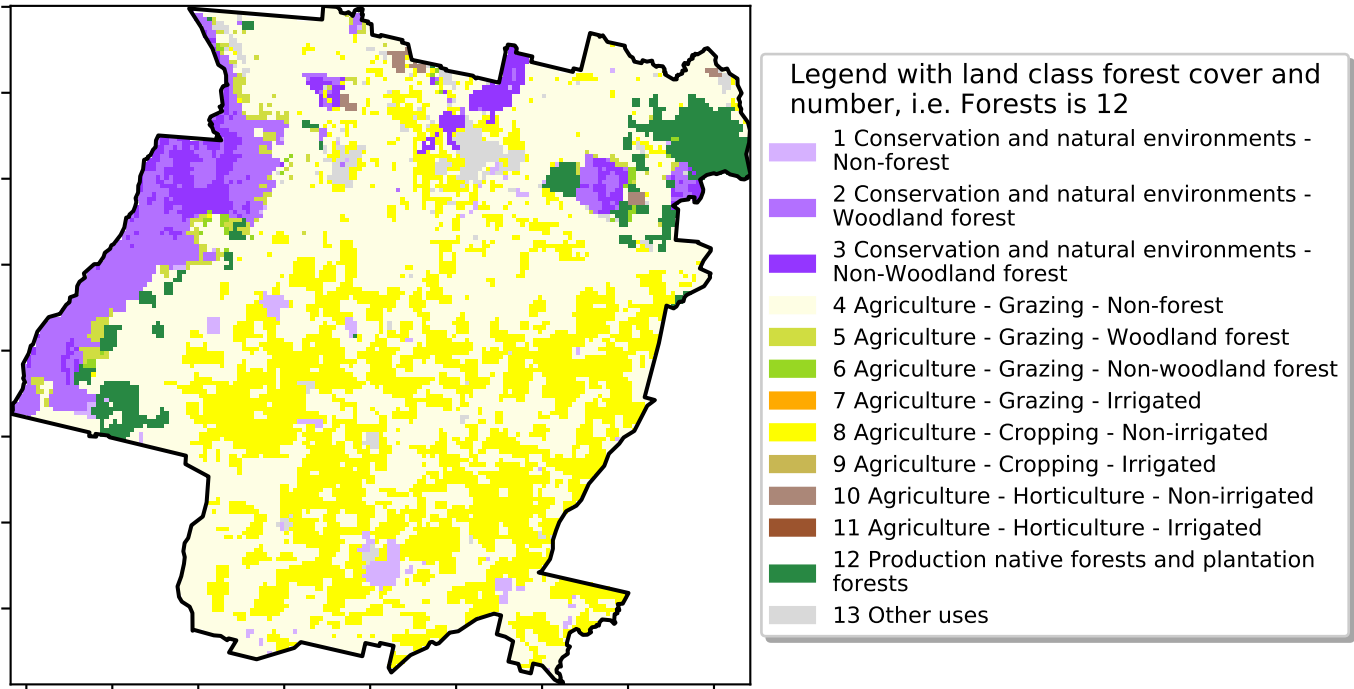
Legend with land class forest cover and number, i.e. Forests is 12

1 Conservation and natural environments - Non-forest
2 Conservation and natural environments - Woodland forest
3 Conservation and natural environments - Non-Woodland forest
4 Agriculture - Grazing - Non-forest
5 Agriculture - Grazing - Woodland forest
6 Agriculture - Grazing - Non-woodland forest
7 Agriculture - Grazing - Irrigated
8 Agriculture - Cropping - Non-irrigated
9 Agriculture - Cropping - Irrigated
10 Agriculture - Horticulture - Non-irrigated
11 Agriculture - Horticulture - Irrigated
12 Production native forests and plantation forests
13 Other uses